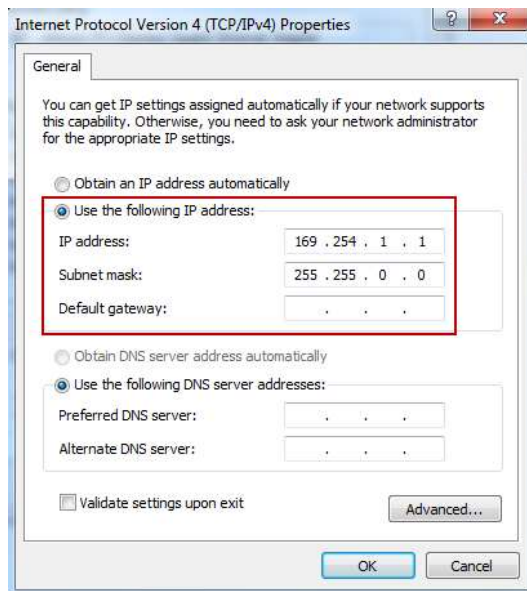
Internet Protocol Version 4 (TCP/IPv4) Properties

?

X

General

You can get IP settings assigned automatically if your network supports this capability. Otherwise, you need to ask your network administrator for the appropriate IP settings.

Obtain an IP address automatically

Use the following IP address:

IP address: 169 . 254 . 1 . 1

Subnet mask: 255 . 255 . 0 . 0

Default gateway: . . .

Obtain DNS server address automatically

Use the following DNS server addresses:

Preferred DNS server: . . .

Alternate DNS server: . . .

Validate settings upon exit

Advanced...

OK

Cancel